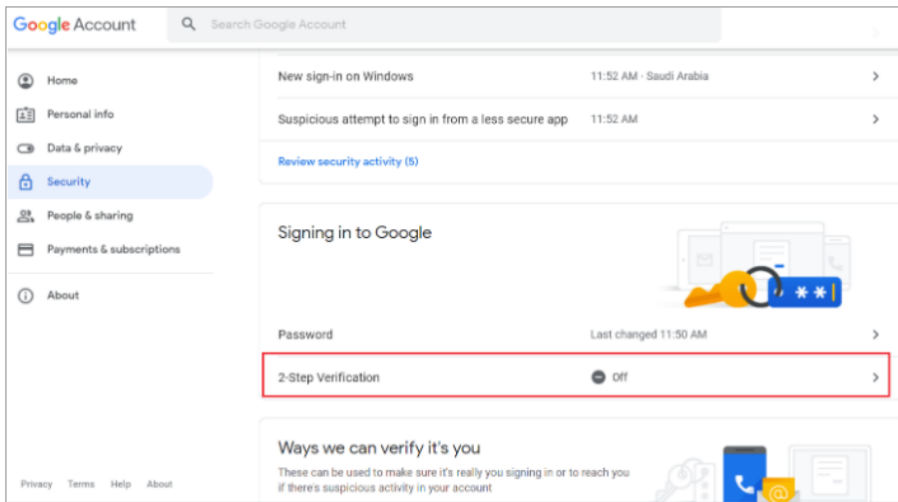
Google Account

Search Google Account

Home

Personal info

Data & privacy

Security

People & sharing

Payments & subscriptions

About

New sign-in on Windows 11:52 AM · Saudi Arabia

Suspicious attempt to sign in from a less secure app 11:52 AM

Review security activity (5)

Signing in to Google

Password Last changed 11:50 AM

2-Step Verification Off

Ways we can verify it's you

These can be used to make sure it's really you signing in or to reach you if there's suspicious activity in your account

Privacy Terms Help About